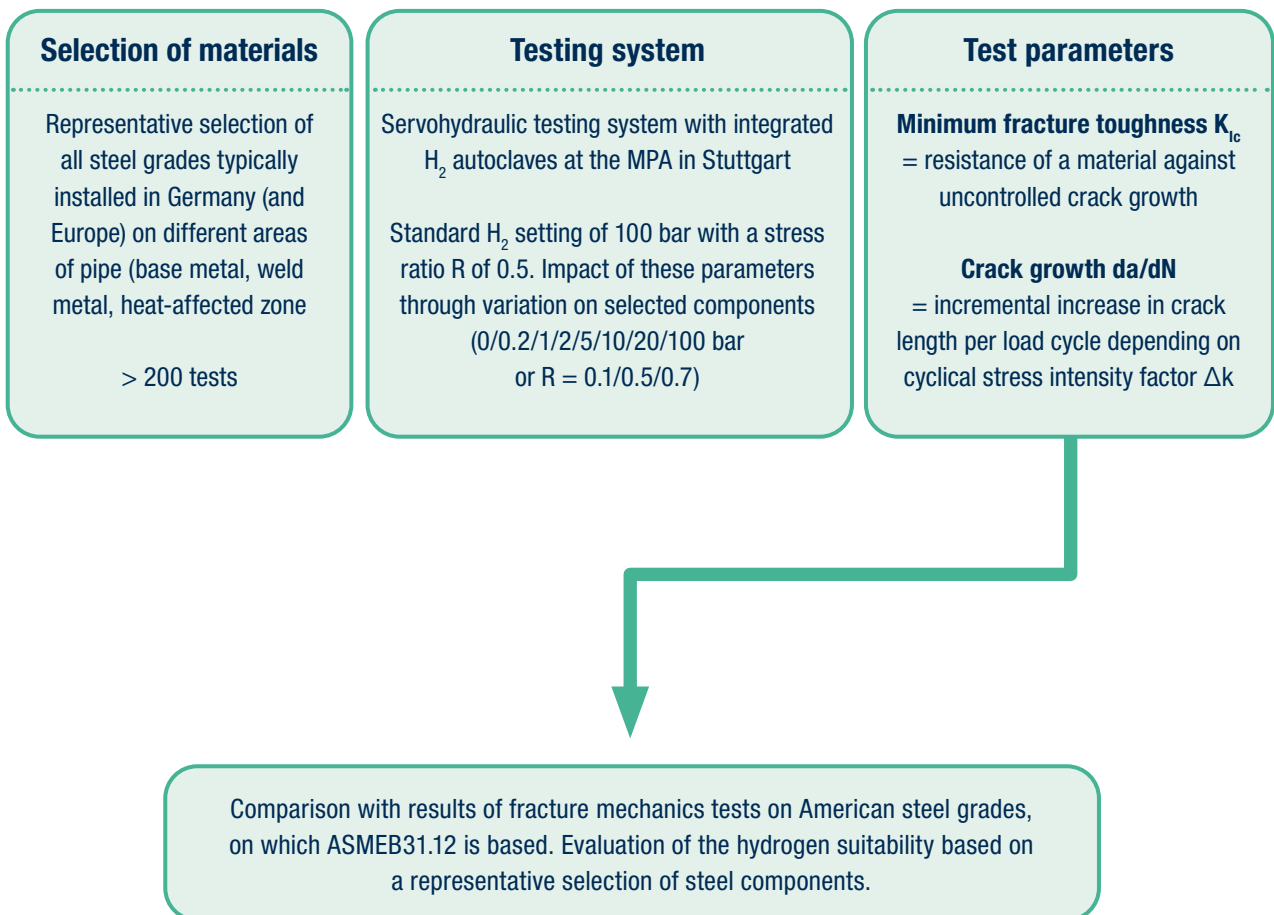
Selection of materials

Representative selection of all steel grades typically installed in Germany (and Europe) on different areas of pipe (base metal, weld metal, heat-affected zone

> 200 tests

Testing system

Servohydraulic testing system with integrated $H_2$ autoclaves at the MPA in Stuttgart

Standard $H_2$ setting of 100 bar with a stress ratio R of 0.5. Impact of these parameters through variation on selected components (0/0.2/1/2/5/10/20/100 bar or R = 0.1/0.5/0.7)

Test parameters

Minimum fracture toughness $K_{Ic}$ = resistance of a material against uncontrolled crack growth

Crack growth da/dN = incremental increase in crack length per load cycle depending on cyclical stress intensity factor $\Delta k$

Comparison with results of fracture mechanics tests on American steel grades, on which ASMEB31.12 is based. Evaluation of the hydrogen suitability based on a representative selection of steel components.